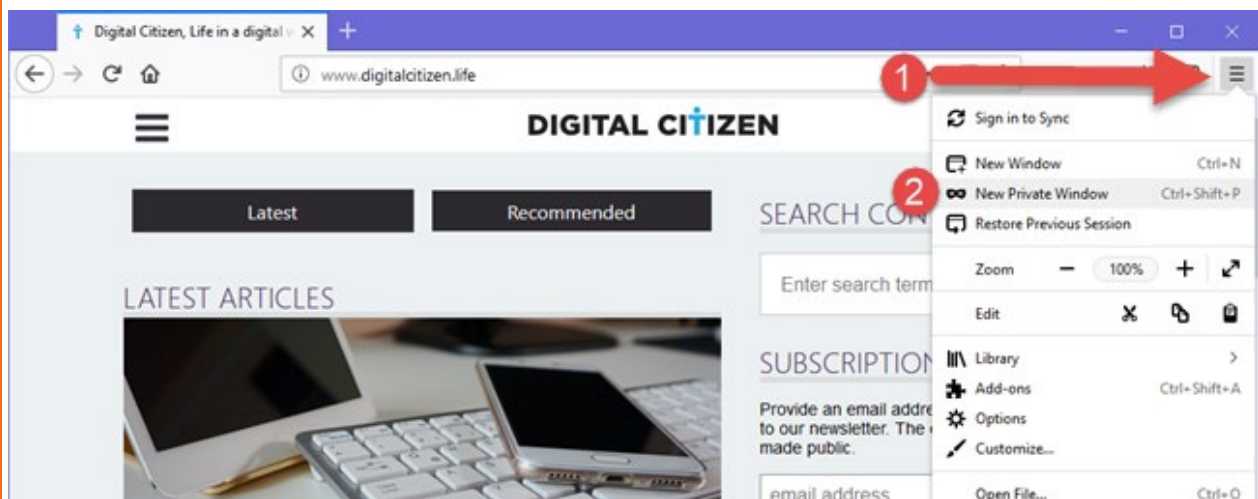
Digital Citizen, Life in a digital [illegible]

www.digitalcitizen.life

1

DIGITAL CITIZEN

Latest

Recommended

LATEST ARTICLES

SEARCH CON

Enter search term

SUBSCRIPTION

Provide an email addre to our newsletter. The made public.

email address

Sign in to Sync

New Window Ctrl+N

2

New Private Window Ctrl+Shift+P

Restore Previous Session

Zoom − 100% +

Edit

Library

Add-ons Ctrl+Shift+A

Options

Customize...

Open File... Ctrl+O